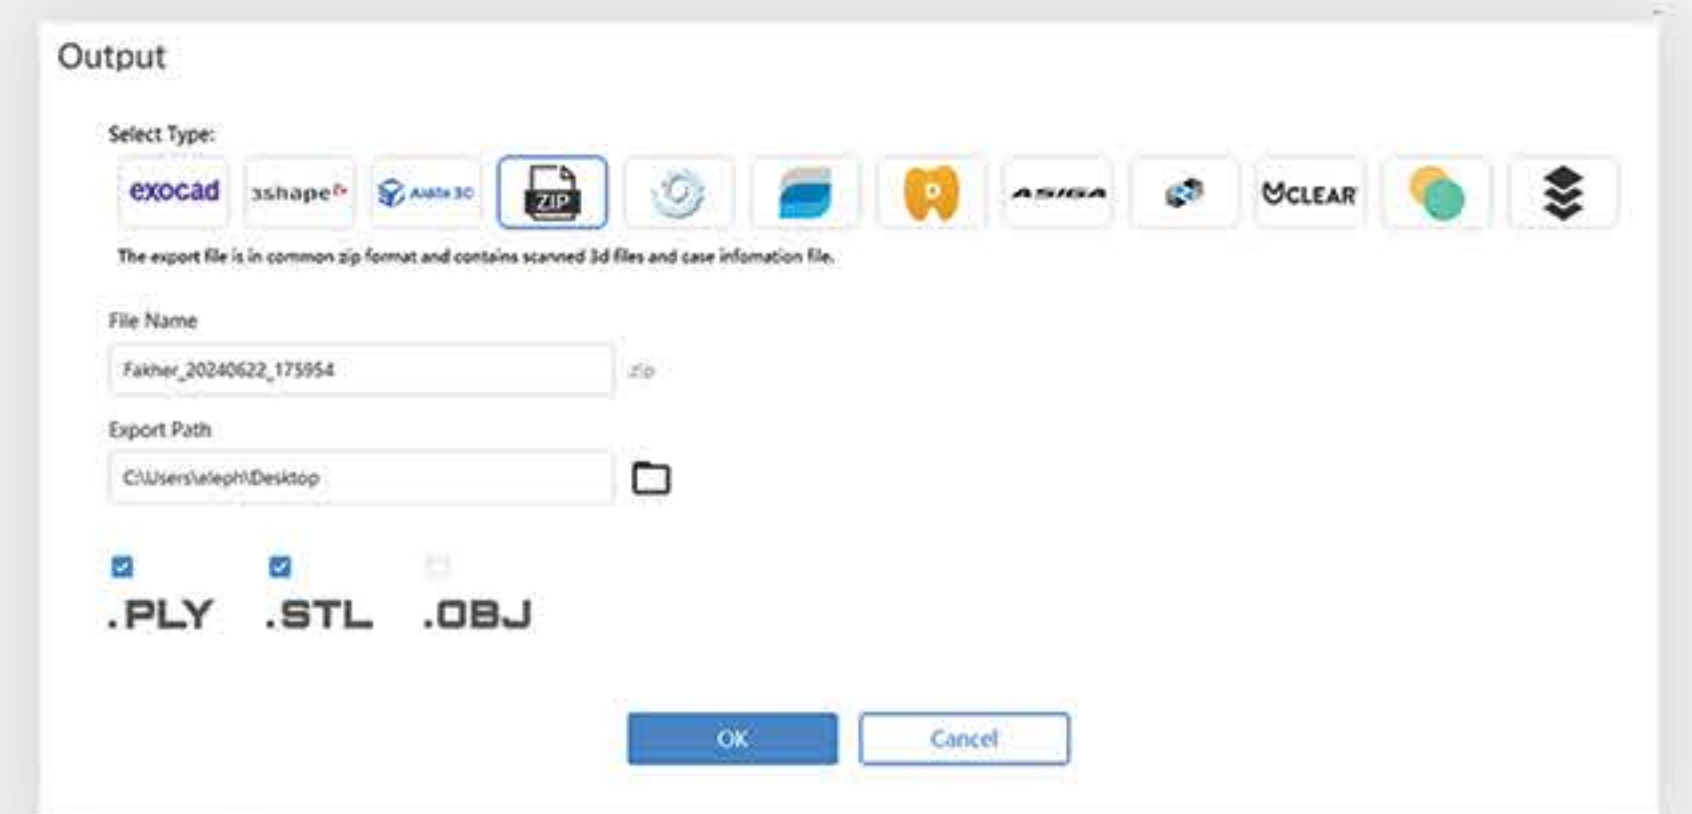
Output

Select Type:

exocad

3shape

Alatis 3D

ZIP

ASIGA

CLEAR

The export file is in common zip format and contains scanned 3d files and case infomation file.

File Name

Fakher_20240622_175954

.zip

Export Path

C:\Users\aleph\Desktop

.PLY

.STL

.OBJ

OK

Cancel